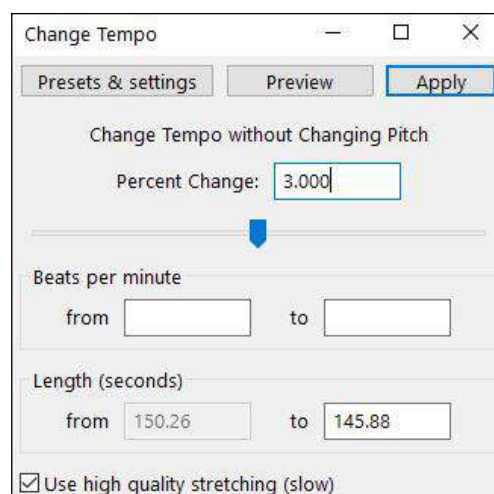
Change Tempo

Presets & settings
Preview
Apply

Change Tempo without Changing Pitch

Percent Change: 3.000

Beats per minute
from
to

Length (seconds)
from 150.26
to 145.88

☑ Use high quality stretching (slow)